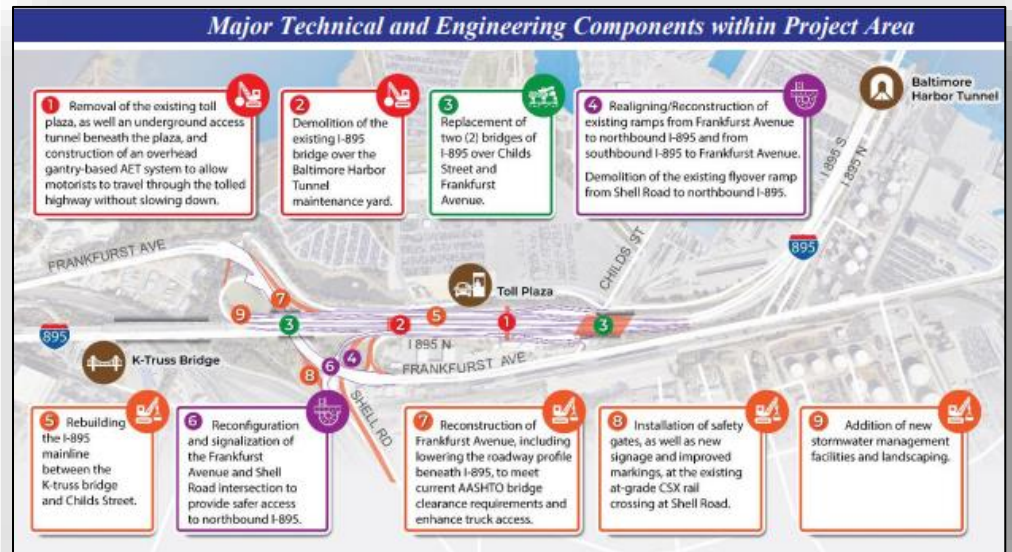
Major Technical and Engineering Components within Project Area

1 Removal of the existing toll plaza, as well an underground access tunnel beneath the plaza, and construction of an overhead gantry-based AET system to allow motorists to travel through the tolled highway without slowing down.

2 Demolition of the existing I-895 bridge over the Baltimore Harbor Tunnel maintenance yard.

3 Replacement of two (2) bridges of I-895 over Childs Street and Frankfurst Avenue.

4 Realigning/Reconstruction of existing ramps from Frankfurst Avenue to northbound I-895 and from southbound I-895 to Frankfurst Avenue.

Demolition of the existing flyover ramp from Shell Road to northbound I-895.

Baltimore Harbor Tunnel

I 895 S

I 895 N

895

FRANKFURST AVE

CHILDS ST

Toll Plaza

7

9

3

2

5

1

3

895

I 895 N

K-Truss Bridge

4

6

8

FRANKFURST AVE

SHELL RD

5 Rebuilding the I-895 mainline between the K-truss bridge and Childs Street.

6 Reconfiguration and signalization of the Frankfurst Avenue and Shell Road intersection to provide safer access to northbound I-895.

7 Reconstruction of Frankfurst Avenue, including lowering the roadway profile beneath I-895, to meet current AASHTO bridge clearance requirements and enhance truck access.

8 Installation of safety gates, as well as new signage and improved markings, at the existing at-grade CSX rail crossing at Shell Road.

9 Addition of new stormwater management facilities and landscaping.